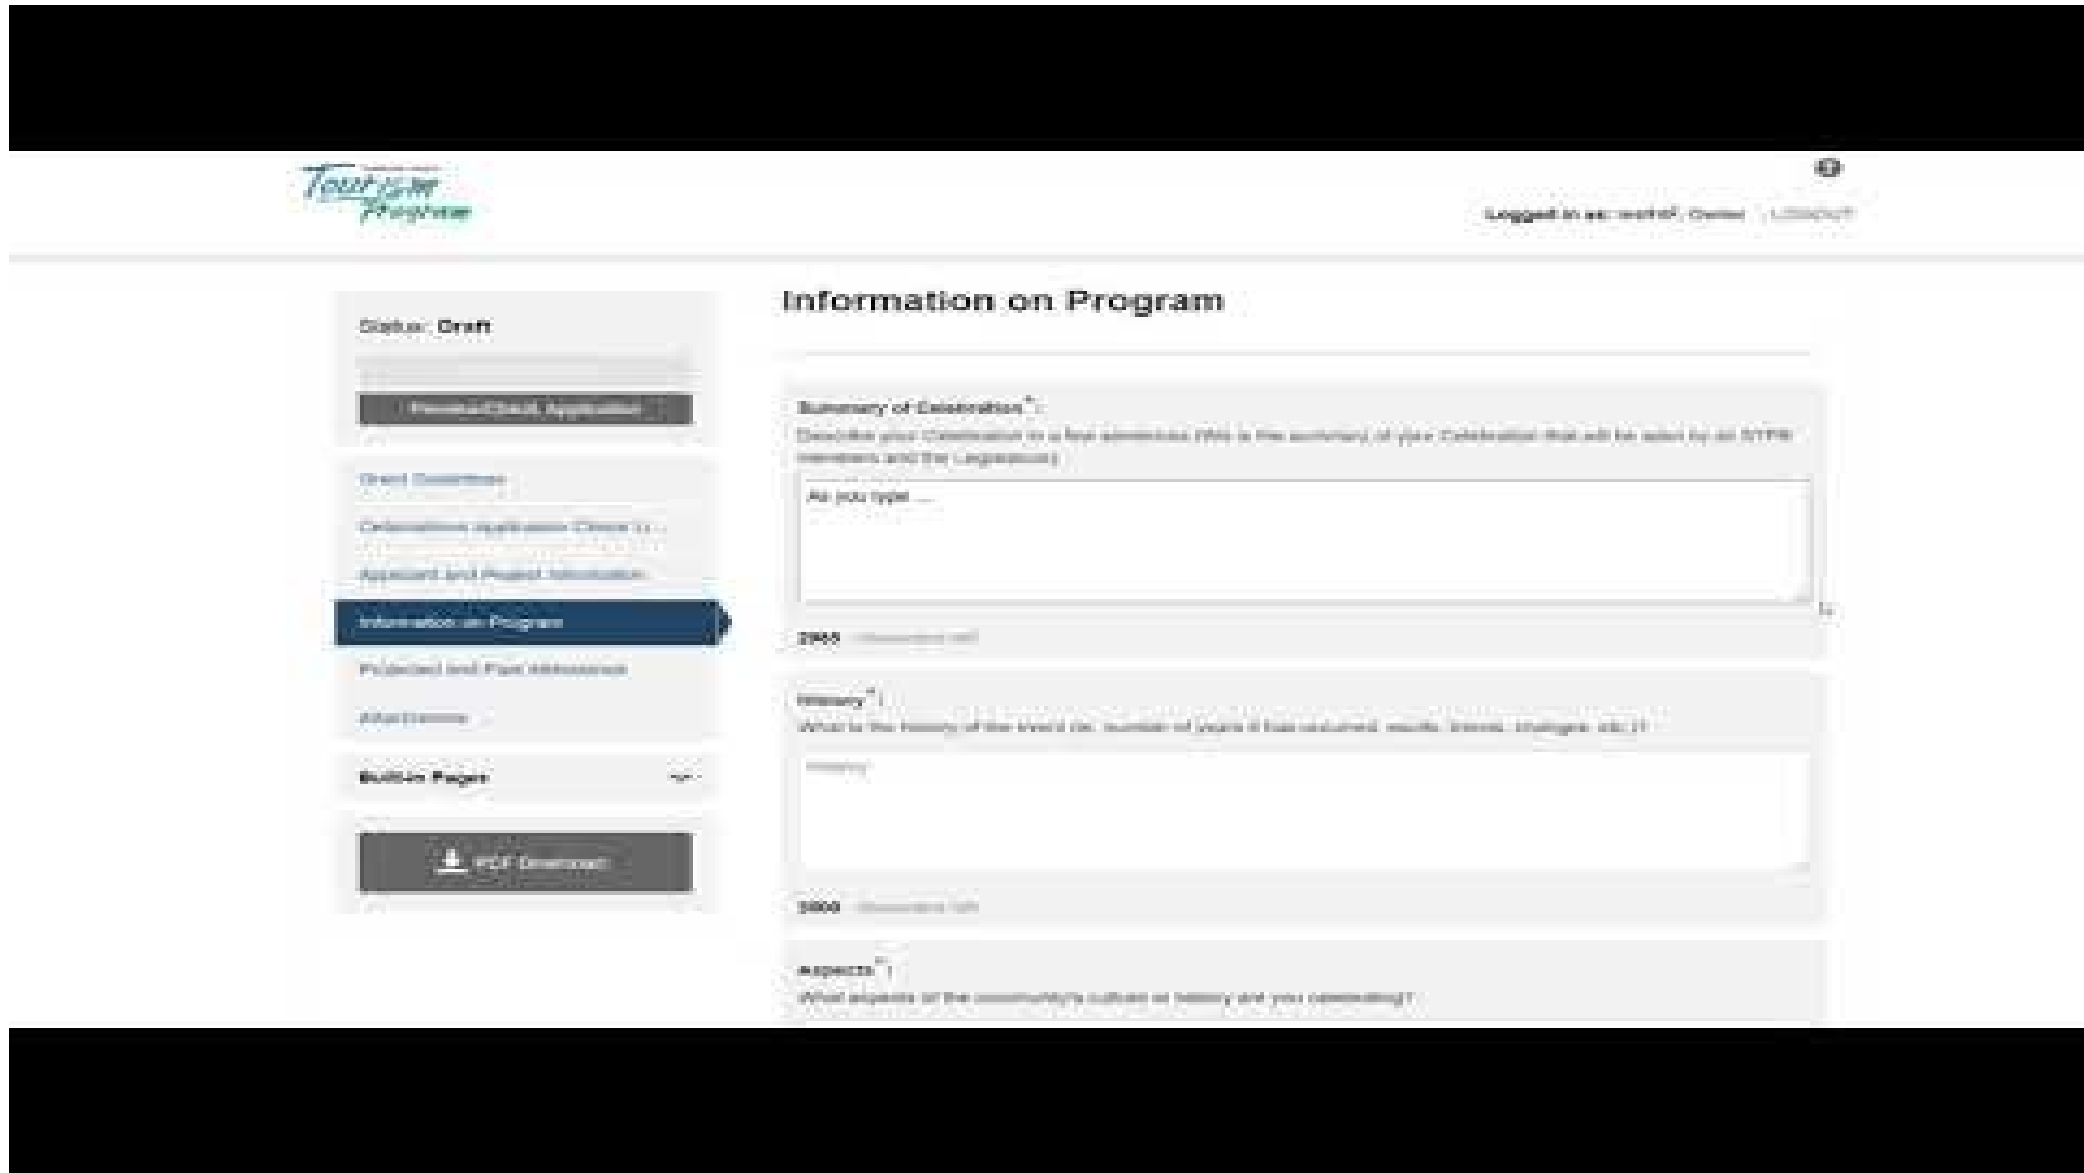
Tourism Program

Logged in as: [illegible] Owner | LOGOUT

Status: Draft

Preview/Check Application

Grant Guidelines

Celebrations Application Check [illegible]

Applicant and Project Information

Information on Program

Projected and Past Attendance

Attachments

Built-in Pages

PDF Download

Information on Program

Summary of Celebration*:
Describe your Celebration in a few sentences (this is the summary of your Celebration that will be seen by all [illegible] members and the Legislature)

As you type ...

2955 characters left

History*:
What is the history of the event (ie. number of years it has occurred, results, trends, changes, etc.)?

History

3000 characters left

Aspects*:
What aspects of the community's culture or history are you celebrating?